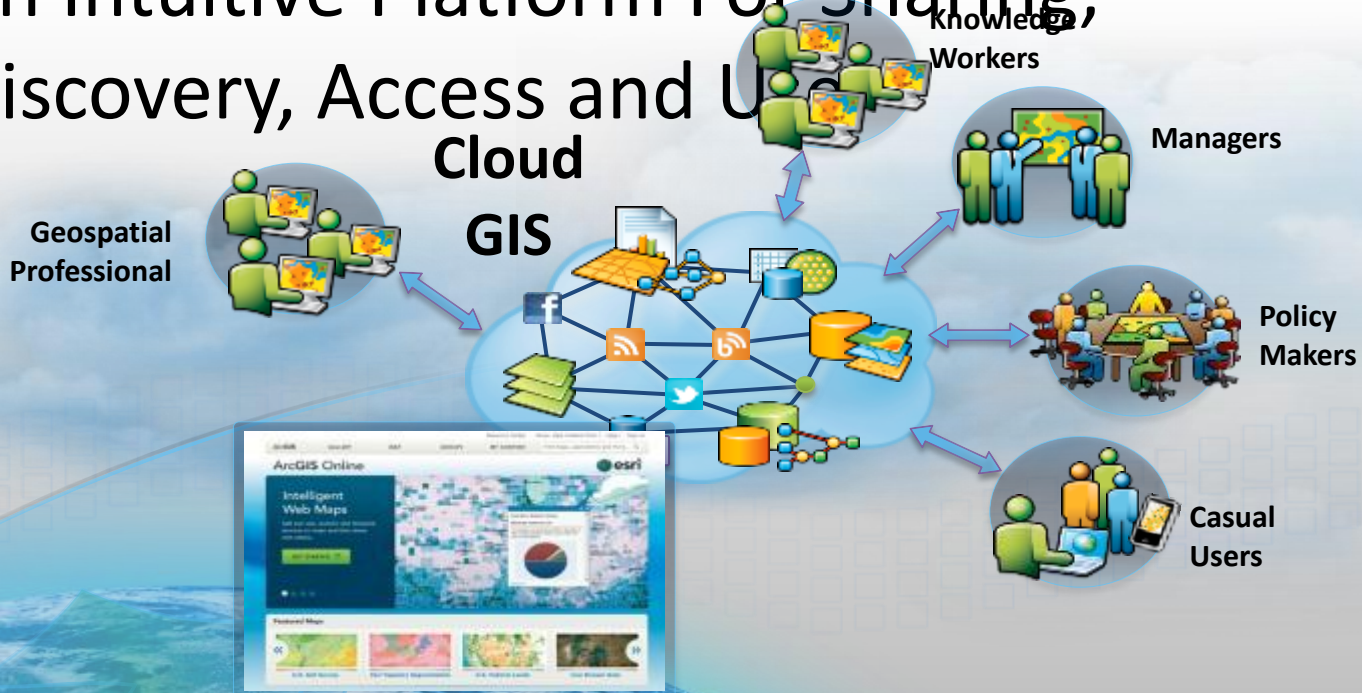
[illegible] Intuitive Platform For Sharing, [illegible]iscovery, Access and U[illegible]

Cloud GIS

Knowledge Workers

Managers

Geospatial Professional

Policy Makers

Casual Users

ArcGIS Online

esri

Intelligent Web Maps

Featured Maps